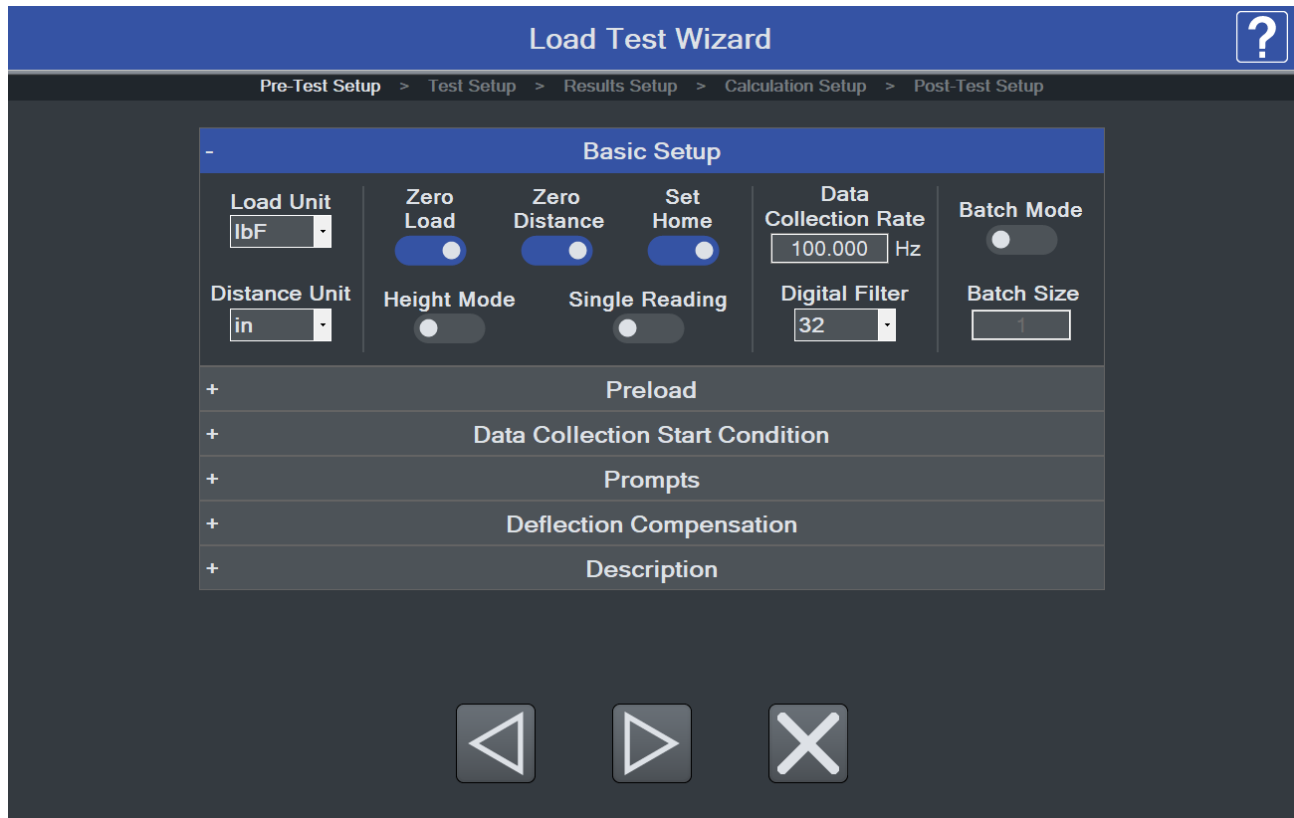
Load Test Wizard

?

Pre-Test Setup > Test Setup > Results Setup > Calculation Setup > Post-Test Setup

- Basic Setup

Load Unit
lbF

Zero Load

Zero Distance

Set Home

Data Collection Rate
100.000 Hz

Batch Mode

Distance Unit
in

Height Mode

Single Reading

Digital Filter
32

Batch Size
1

+ Preload

+ Data Collection Start Condition

+ Prompts

+ Deflection Compensation

+ Description